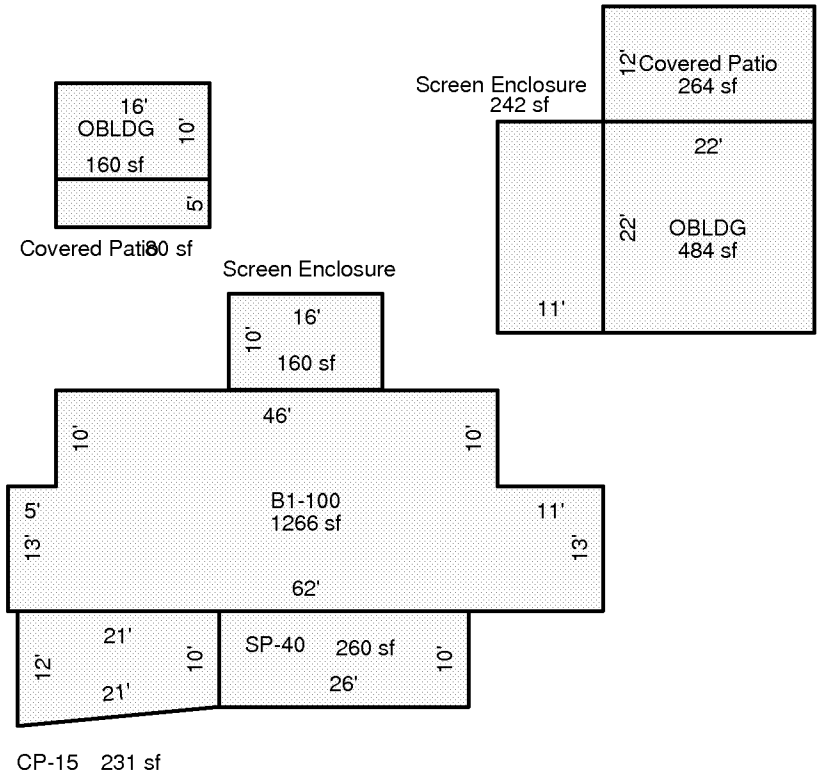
16'
OBLDG
10'
160 sf
5'
Covered Pati80 sf

Screen Enclosure
242 sf
12'
Covered Patio
264 sf
22'
22'
OBLDG
484 sf
11'

Screen Enclosure
16'
10'
160 sf

46'
10'
10'
B1-100
1266 sf
5'
11'
13'
13'
62'

21'
12'
10'
21'
SP-40
260 sf
10'
26'

CP-15 231 sf